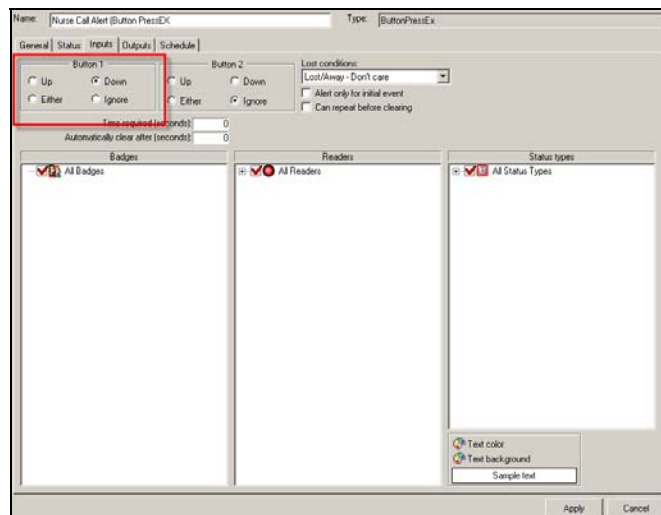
Name: Nurse Call Alert (Button PressEX

Type: ButtonPressEx

General | Status | Inputs | Outputs | Schedule

Button 1
Up
Down
Either
Ignore

Button 2
Up
Down
Either
Ignore

Lost conditions:
Lost/Away - Don't care
Alert only for initial event
Can repeat before clearing

Time required (seconds): 0
Automatically clear after (seconds): 0

Badges
All Badges

Readers
All Readers

Status types
All Status Types

Text color
Text background
Sample text

Apply
Cancel